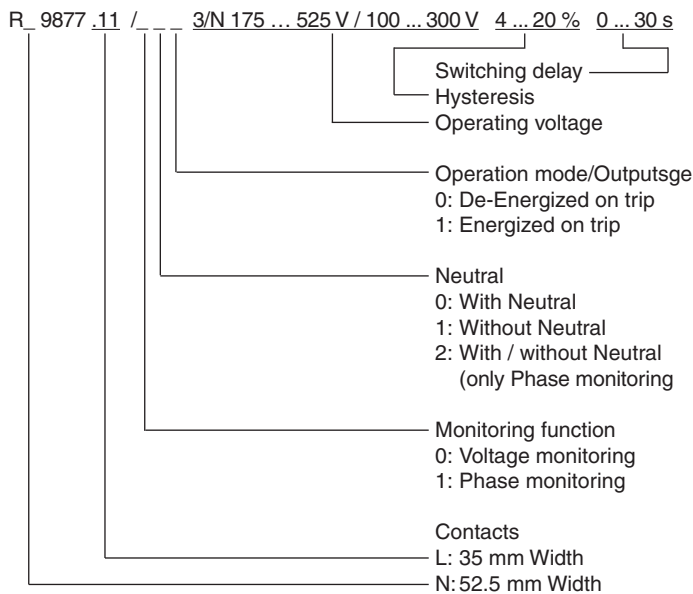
R_ 9877 .11 / _ _ _ 3/N 175 ... 525 V / 100 ... 300 V 4 ... 20 % 0 ... 30 s

Switching delay
Hysteresis
Operating voltage

Operation mode/Outputsge
0: De-Energized on trip
1: Energized on trip

Neutral
0: With Neutral
1: Without Neutral
2: With / without Neutral (only Phase monitoring

Monitoring function
0: Voltage monitoring
1: Phase monitoring

Contacts
L: 35 mm Width
N: 52.5 mm Width